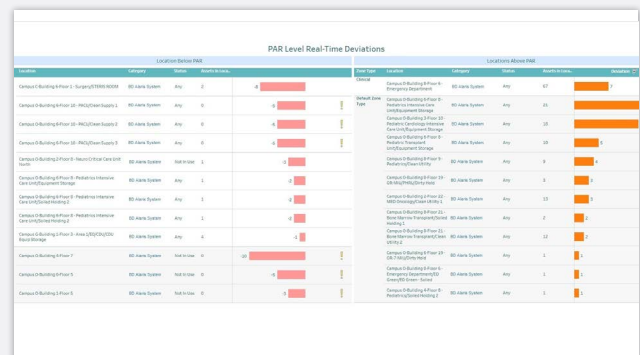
PAR Level Real-Time Deviations

Location Below PAR

| Location | Category | Status | Assets in Loca.. | |
|---|---|---|---|---|
| Campus D-Building 6-Floor 1 - Surgery/STERIS ROOM | BD Alaris System | Any | 2 | -8 |
| Campus D-Building 6-Floor 10 - PACU/Clean Supply 1 | BD Alaris System | Any | 0 | -6 |
| Campus D-Building 6-Floor 10 - PACU/Clean Supply 2 | BD Alaris System | Any | 0 | -6 |
| Campus D-Building 6-Floor 10 - PACU/Clean Supply 3 | BD Alaris System | Any | 0 | -6 |
| Campus D-Building 2-Floor 9 - Neuro Critical Care Unit North | BD Alaris System | Not in Use | 1 | -3 |
| Campus D-Building 6-Floor 8 - Pediatrics Intensive Care Unit/Equipment Storage | BD Alaris System | Any | 1 | -2 |
| Campus D-Building 6-Floor 8 - Pediatrics Intensive Care Unit/Soiled Holding 2 | BD Alaris System | Any | 1 | -2 |
| Campus D-Building 6-Floor 8 - Pediatrics Intensive Care Unit/Soiled Holding 1 | BD Alaris System | Any | 1 | -2 |
| Campus D-Building 2-Floor 3 - Area 1/ED/Obs/Clin Equip Storage | BD Alaris System | Any | 4 | -1 |
| Campus D-Building 6-Floor 7 | BD Alaris System | Not in Use | 0 | -16 |
| Campus D-Building 6-Floor 5 | BD Alaris System | Not in Use | 0 | -9 |
| Campus D-Building 2-Floor 5 | BD Alaris System | Not in Use | 0 | -9 |

Locations Above PAR

| Zone Type | Location | Category | Status | Assets in Loca.. | Deviation |
|---|---|---|---|---|---|
| Clinical | Campus D-Building 6-Floor 6 - Emergency Department | BD Alaris System | Any | 67 | 7 |
| Default Zone Type | Campus D-Building 6-Floor 8 - Pediatrics Intensive Care Unit/Equipment Storage | BD Alaris System | Any | 21 | |
| | Campus D-Building 2-Floor 10 - Pediatric Cardiology Intensive Care Unit/Equipment Storage | BD Alaris System | Any | 18 | |
| | Campus D-Building 6-Floor 8 - Pediatric Transport/Equipment Storage | BD Alaris System | Any | 10 | 5 |
| | Campus D-Building 6-Floor 9 - Pediatrics/Clean Utility | BD Alaris System | Any | 9 | 4 |
| | Campus D-Building 6-Floor 10 - ON-Mod/PHHN/Dirty Hold | BD Alaris System | Any | 3 | 3 |
| | Campus D-Building 6-Floor 10 - MED Oncology/Clean Utility 1 | BD Alaris System | Any | 13 | 3 |
| | Campus D-Building 6-Floor 11 - Bone Marrow Transplant/Clean Utility 1 | BD Alaris System | Any | 2 | 2 |
| | Campus D-Building 6-Floor 11 - Bone Marrow Transplant/Clean Utility 2 | BD Alaris System | Any | 12 | 2 |
| | Campus D-Building 6-Floor 10 - ON-7 Mod/Dirty Hold | BD Alaris System | Any | 1 | 1 |
| | Campus D-Building 6-Floor 6 - Emergency Department/ED Green/ED Green - Soiled | BD Alaris System | Any | 1 | 1 |
| | Campus D-Building 6-Floor 9 - Pediatrics/Soiled Holding 2 | BD Alaris System | Any | 1 | 1 |